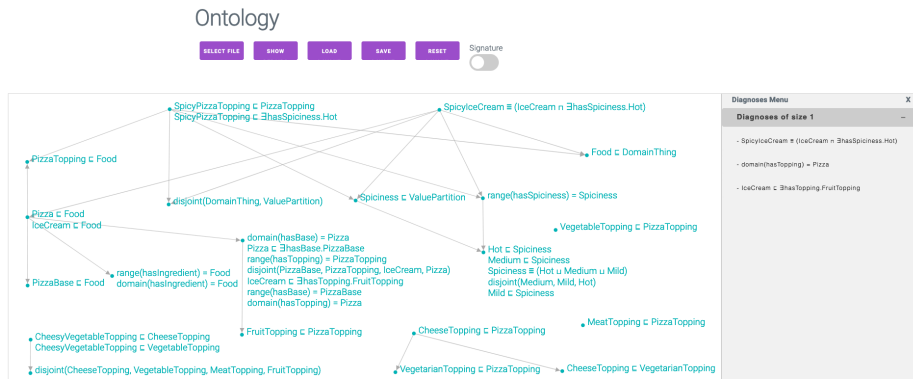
Ontology

SELECT FILE SHOW LOAD SAVE RESET

Signature

SpicyPizzaTopping ⊑ PizzaTopping
SpicyPizzaTopping ⊑ ∃hasSpiciness.Hot

SpicyIceCream ≡ (IceCream ⊓ ∃hasSpiciness.Hot)

PizzaTopping ⊑ Food

Food ⊑ DomainThing

disjoint(DomainThing, ValuePartition)

Spiciness ⊑ ValuePartition

range(hasSpiciness) = Spiciness

Pizza ⊑ Food
IceCream ⊑ Food

VegetableTopping ⊑ PizzaTopping

domain(hasBase) = Pizza
Pizza ⊑ ∃hasBase.PizzaBase
range(hasTopping) = PizzaTopping
disjoint(PizzaBase, PizzaTopping, IceCream, Pizza)
IceCream ⊑ ∃hasTopping.FruitTopping
range(hasBase) = PizzaBase
domain(hasTopping) = Pizza

Hot ⊑ Spiciness
Medium ⊑ Spiciness
Spiciness ≡ (Hot ⊔ Medium ⊔ Mild)
disjoint(Medium, Mild, Hot)
Mild ⊑ Spiciness

range(hasIngredient) = Food
domain(hasIngredient) = Food

PizzaBase ⊑ Food

FruitTopping ⊑ PizzaTopping

MeatTopping ⊑ PizzaTopping

CheesyVegetableTopping ⊑ CheeseTopping
CheesyVegetableTopping ⊑ VegetableTopping

CheeseTopping ⊑ PizzaTopping

disjoint(CheeseTopping, VegetableTopping, MeatTopping, FruitTopping)

VegetarianTopping ⊑ PizzaTopping

CheeseTopping ⊑ VegetarianTopping

Diagnoses Menu X

Diagnoses of size 1 –

- SpicyIceCream ≡ (IceCream ⊓ ∃hasSpiciness.Hot)

- domain(hasTopping) = Pizza

- IceCream ⊑ ∃hasTopping.FruitTopping